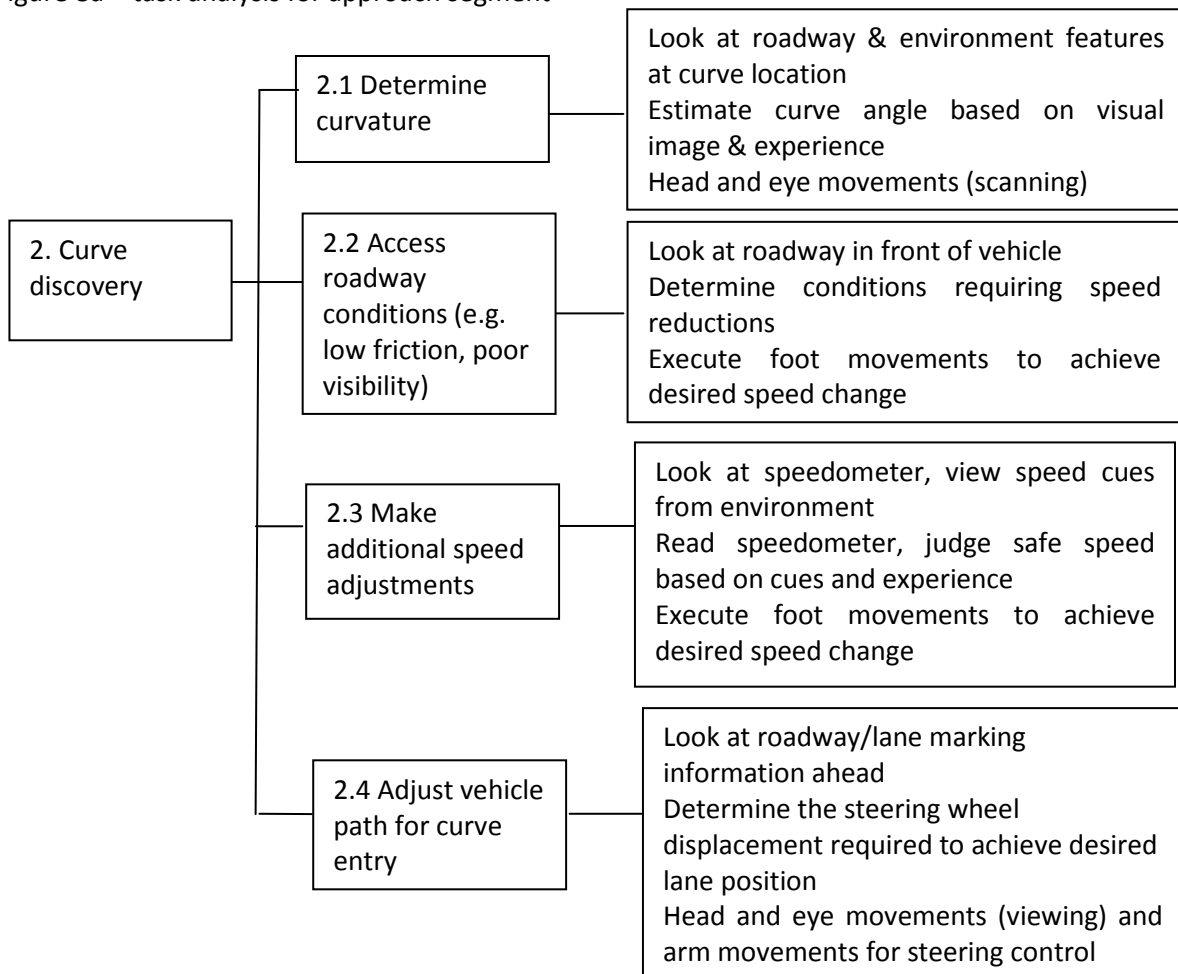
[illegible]igure 3a – task analysis for approach segment

2. Curve discovery

2.1 Determine curvature

Look at roadway & environment features at curve location
Estimate curve angle based on visual image & experience
Head and eye movements (scanning)

2.2 Access roadway conditions (e.g. low friction, poor visibility)

Look at roadway in front of vehicle
Determine conditions requiring speed reductions
Execute foot movements to achieve desired speed change

2.3 Make additional speed adjustments

Look at speedometer, view speed cues from environment
Read speedometer, judge safe speed based on cues and experience
Execute foot movements to achieve desired speed change

2.4 Adjust vehicle path for curve entry

Look at roadway/lane marking information ahead
Determine the steering wheel displacement required to achieve desired lane position
Head and eye movements (viewing) and arm movements for steering control